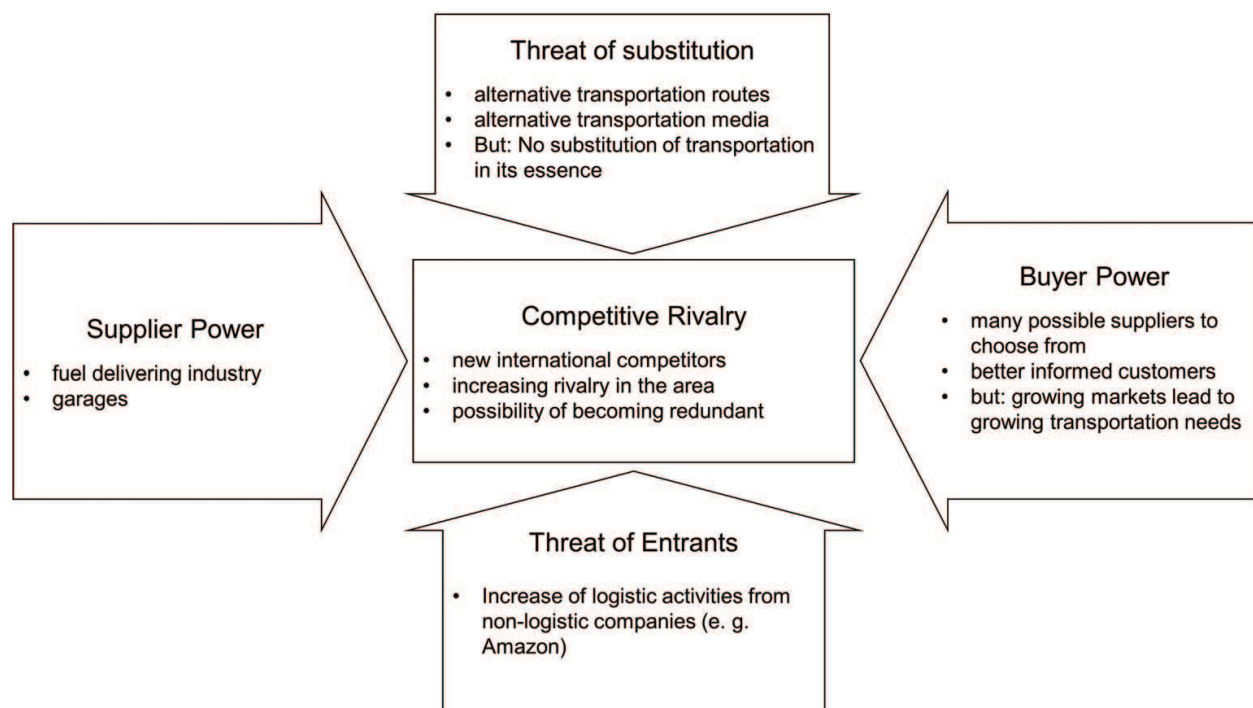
Threat of substitution

- alternative transportation routes
- alternative transportation media
- But: No substitution of transportation in its essence

Supplier Power

- fuel delivering industry
- garages

Competitive Rivalry

- new international competitors
- increasing rivalry in the area
- possibility of becoming redundant

Buyer Power

- many possible suppliers to choose from
- better informed customers
- but: growing markets lead to growing transportation needs

Threat of Entrants

- Increase of logistic activities from non-logistic companies (e. g. Amazon)